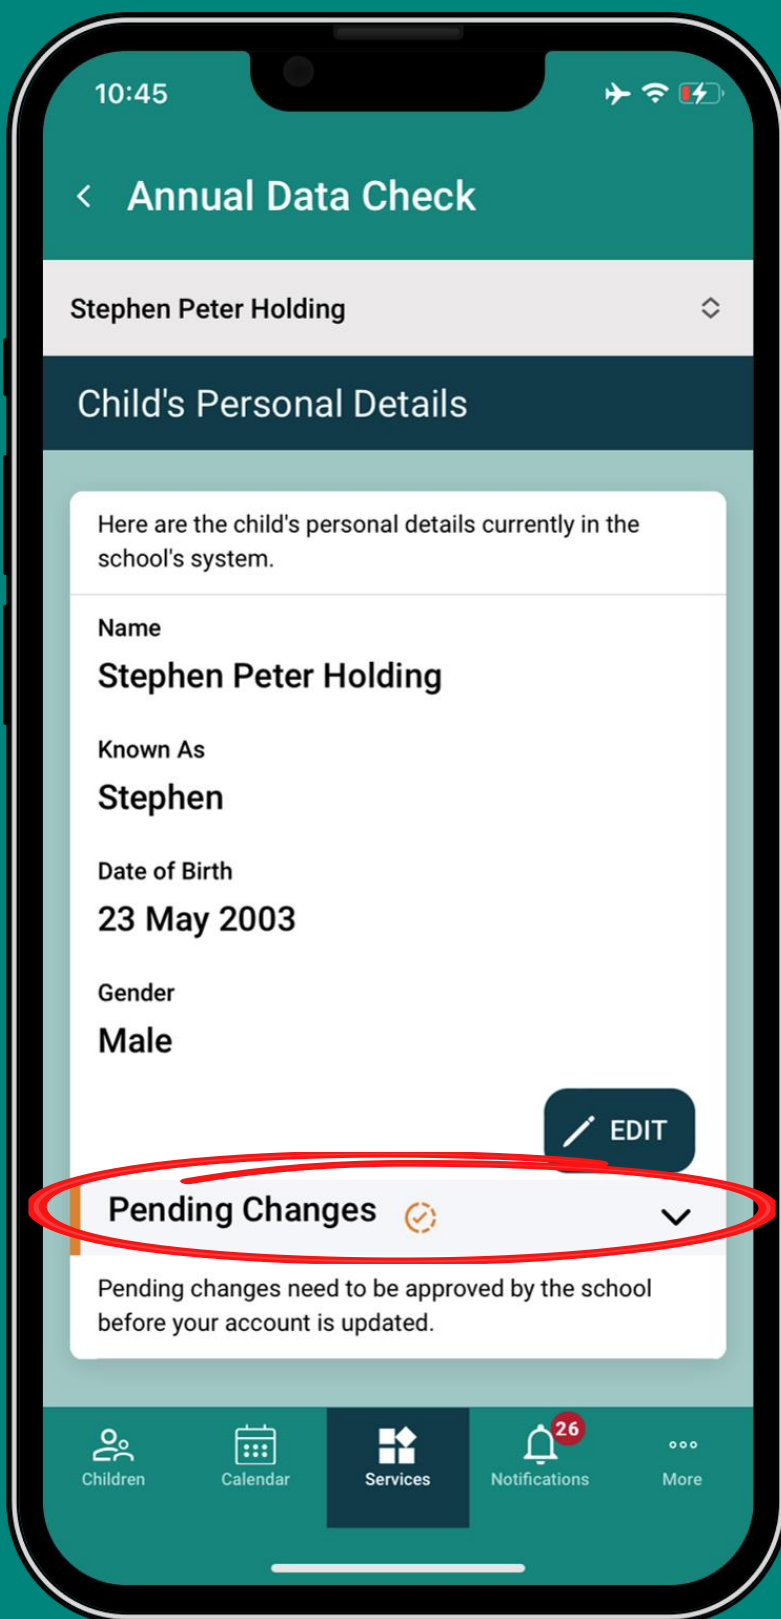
10:45

Annual Data Check

Stephen Peter Holding

Child's Personal Details

Here are the child's personal details currently in the school's system.

Name
Stephen Peter Holding

Known As
Stephen

Date of Birth
23 May 2003

Gender
Male

EDIT

Pending Changes

Pending changes need to be approved by the school before your account is updated.

Children
Calendar
Services
26
Notifications
More